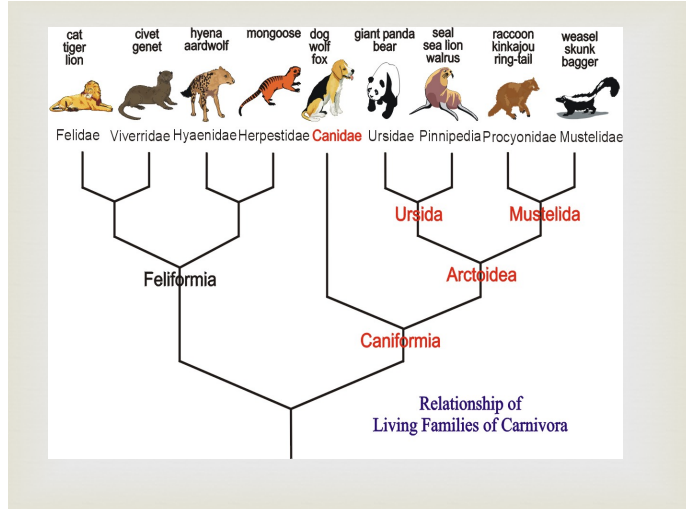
cat
tiger
lion

civet
genet

hyena
aardwolf

mongoose

dog
wolf
fox

giant panda
bear

seal
sea lion
walrus

raccoon
kinkajou
ring-tail

weasel
skunk
bagger

Felidae Viverridae Hyaenidae Herpestidae Canidae Ursidae Pinnipedia Procyonidae Mustelidae

Ursida

Mustelida

Arctoidea

Feliformia

Caniformia

Relationship of
Living Families of Carnivora